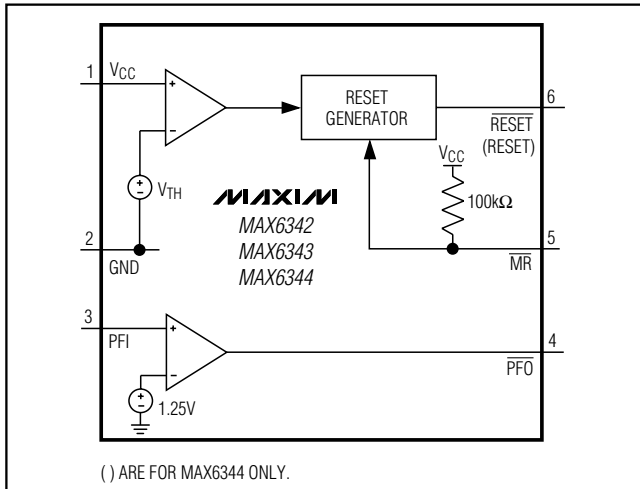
1 $V_{CC}$

+

-

RESET GENERATOR

6

$\overline{RESET}$ (RESET)

$V_{CC}$

$V_{TH}$

MAXIM

MAX6342
MAX6343
MAX6344

100kΩ

2

GND

5

$\overline{MR}$

3

PFI

+

-

4

$\overline{PFO}$

1.25V

( ) ARE FOR MAX6344 ONLY.